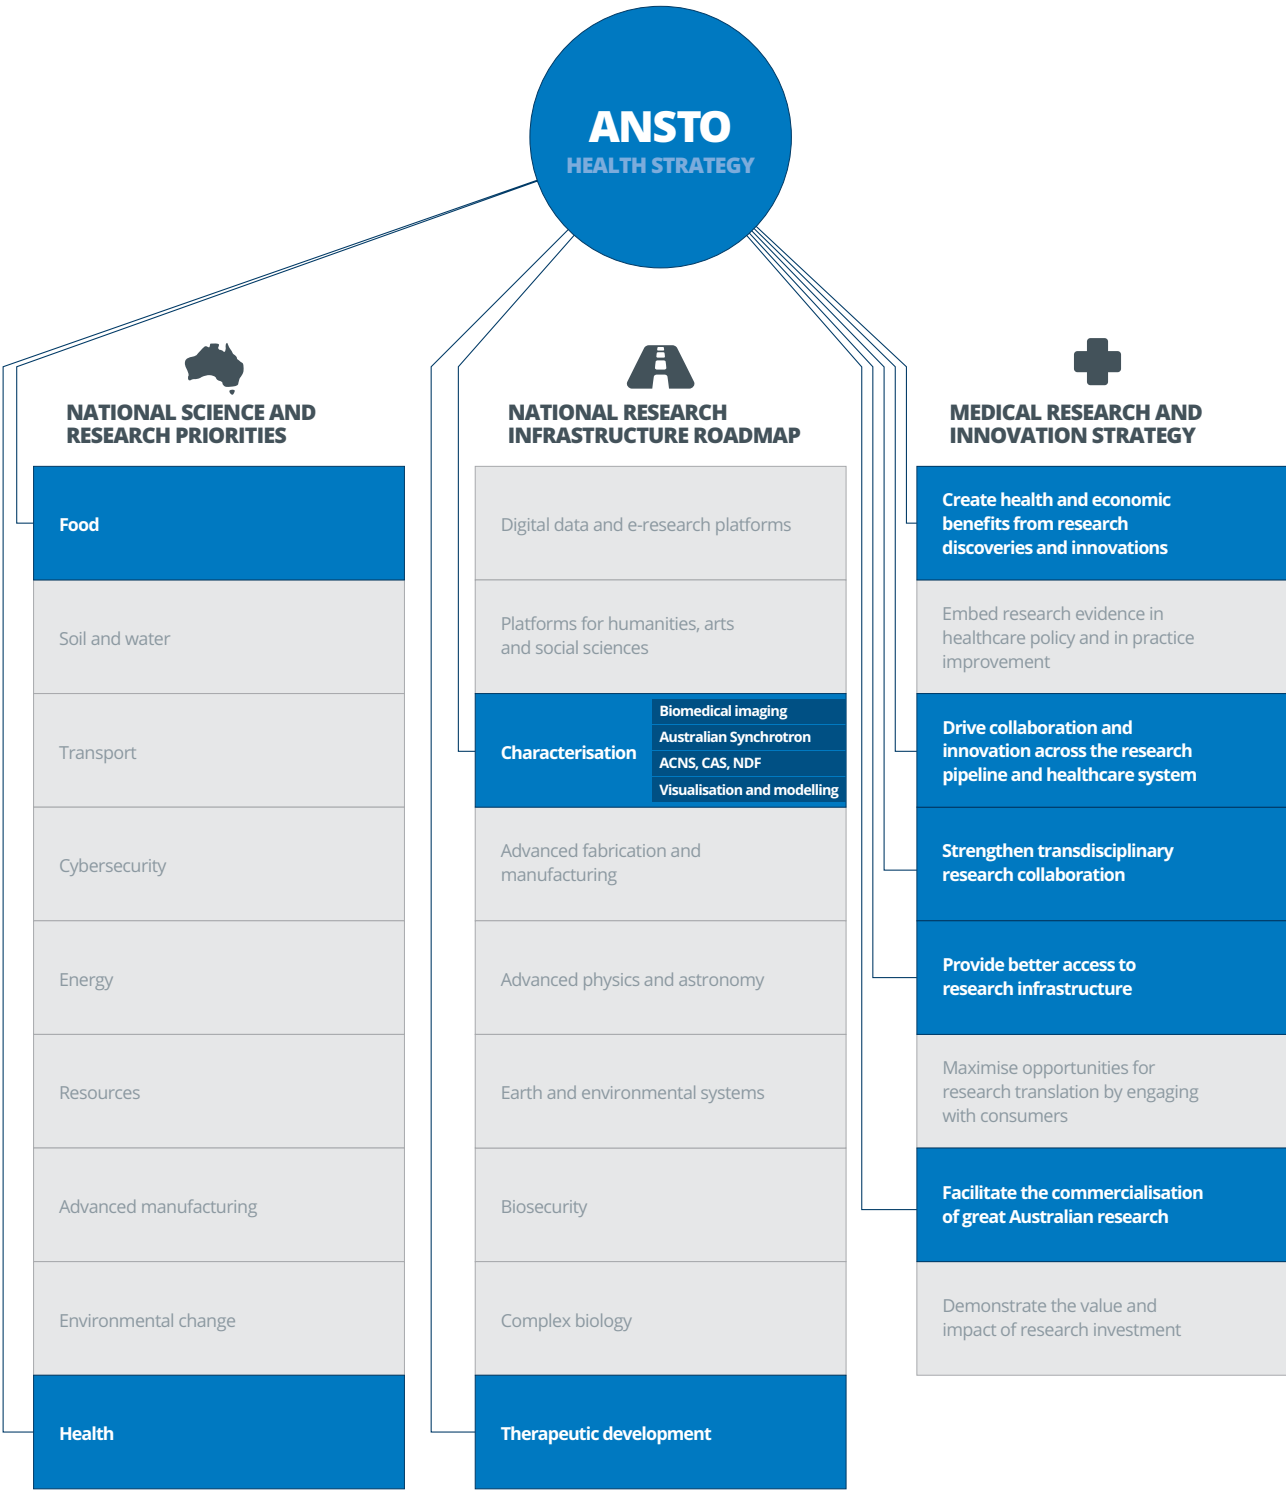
ANSTO
HEALTH STRATEGY

NATIONAL SCIENCE AND RESEARCH PRIORITIES

Food

Soil and water

Transport

Cybersecurity

Energy

Resources

Advanced manufacturing

Environmental change

Health

NATIONAL RESEARCH INFRASTRUCTURE ROADMAP

Digital data and e-research platforms

Platforms for humanities, arts and social sciences

Characterisation

Biomedical imaging

Australian Synchrotron

ACNS, CAS, NDF

Visualisation and modelling

Advanced fabrication and manufacturing

Advanced physics and astronomy

Earth and environmental systems

Biosecurity

Complex biology

Therapeutic development

MEDICAL RESEARCH AND INNOVATION STRATEGY

Create health and economic benefits from research discoveries and innovations

Embed research evidence in healthcare policy and in practice improvement

Drive collaboration and innovation across the research pipeline and healthcare system

Strengthen transdisciplinary research collaboration

Provide better access to research infrastructure

Maximise opportunities for research translation by engaging with consumers

Facilitate the commercialisation of great Australian research

Demonstrate the value and impact of research investment